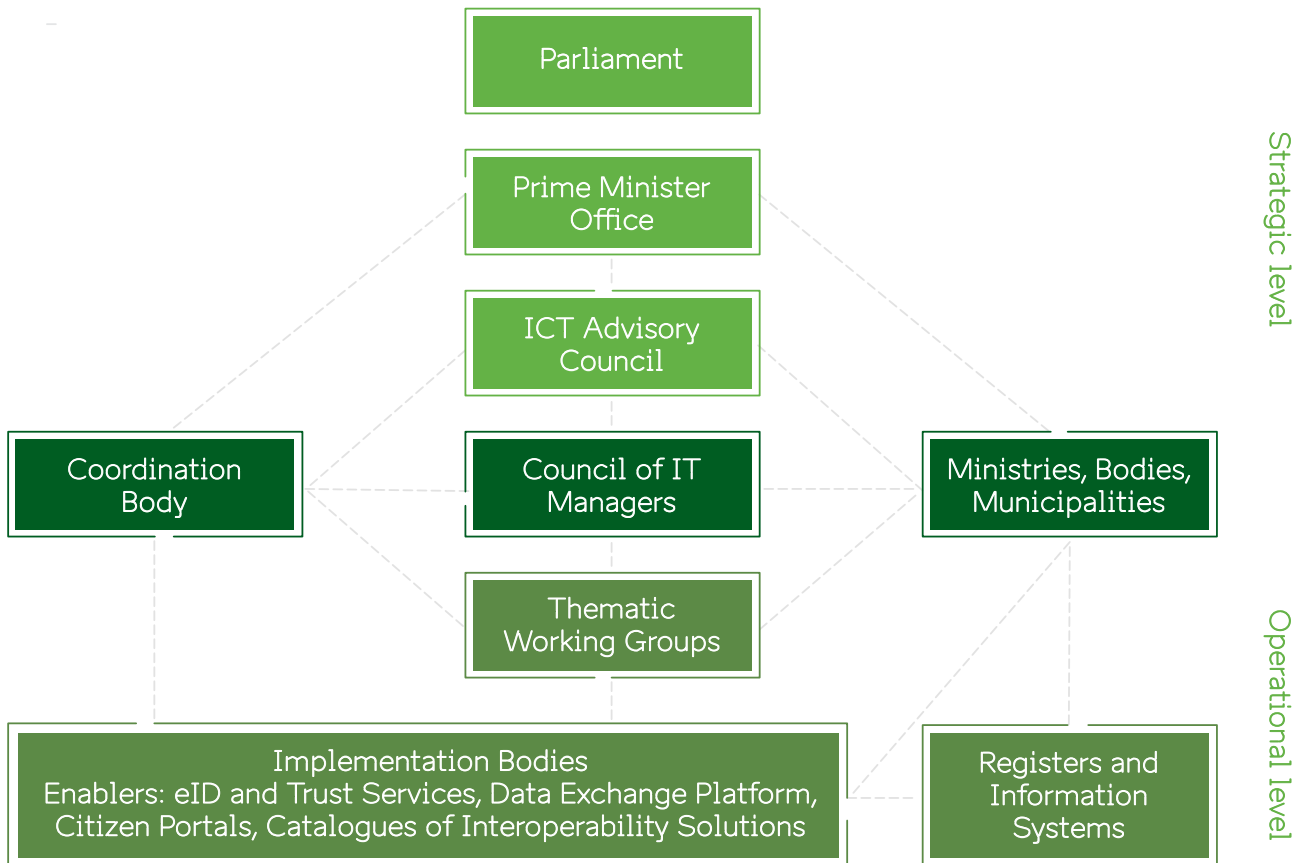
Parliament

Prime Minister Office

ICT Advisory Council

Coordination Body

Council of IT Managers

Ministries, Bodies, Municipalities

Thematic Working Groups

Implementation Bodies
Enablers: eID and Trust Services, Data Exchange Platform, Citizen Portals, Catalogues of Interoperability Solutions

Registers and Information Systems

Strategic level

Operational level